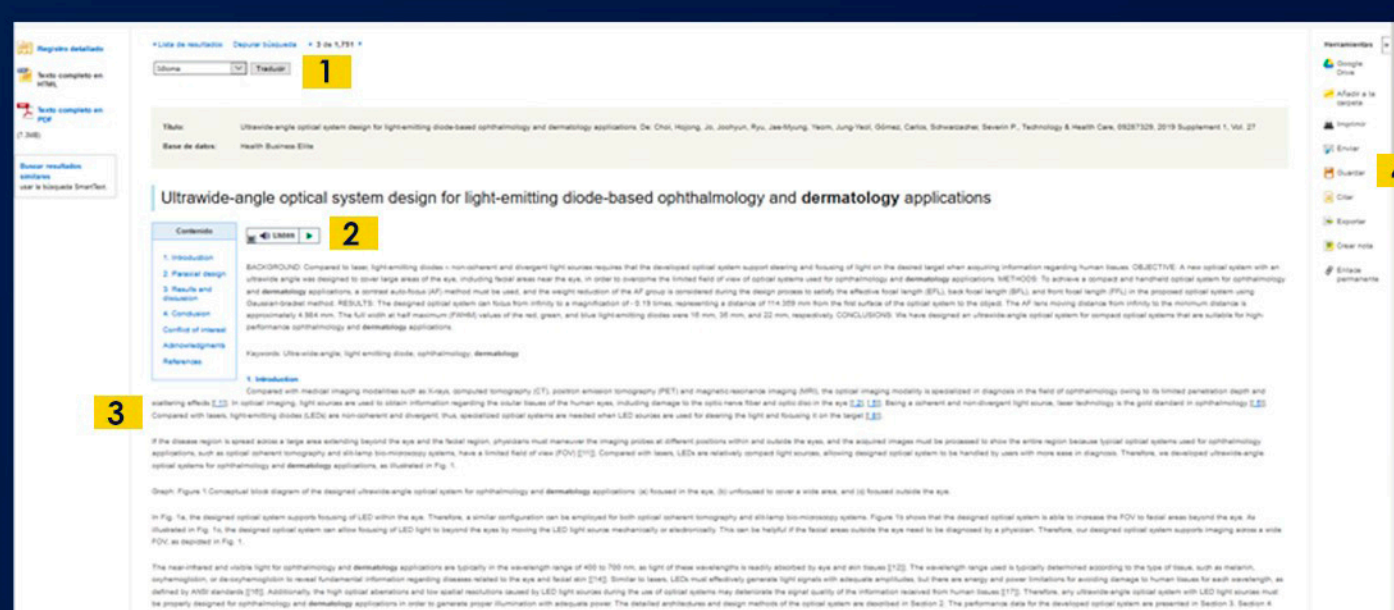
Registro detallado

Texto completo en HTML

Texto completo en PDF (7.3MB)

Buscar resultados similares
usar la búsqueda SmartText.

« Lista de resultados Depurar búsqueda « 3 de 1,751 »

Idioma Traducir

1

Título: Ultrawide-angle optical system design for light-emitting diode-based ophthalmology and dermatology applications. De: Choi, Hojong, Jo, Joohyun, Ryu, Jae-Myung, Yeom, Jung-Yeol, Gómez, Carlos, Schwarzacher, Severin P., Technology & Health Care, 09287329, 2019 Supplement 1, Vol. 27

Base de datos: Health Business Elite

Ultrawide-angle optical system design for light-emitting diode-based ophthalmology and dermatology applications

Contenido

1. Introduction
2. Paraxial design
3. Results and discussion
4. Conclusion
Conflict of interest
Acknowledgments
References

Listen

2

BACKGROUND: Compared to laser, light-emitting diodes – non-coherent and divergent light sources requires that the developed optical system support steering and focusing of light on the desired target when acquiring information regarding human tissues. OBJECTIVE: A new optical system with an ultrawide angle was designed to cover large areas of the eye, including facial areas near the eye, in order to overcome the limited field of view of optical systems used for ophthalmology and dermatology applications. METHODS: To achieve a compact and handheld optical system for ophthalmology and dermatology applications, a zoomed auto-focus (AF) method must be used, and the weight reduction of the AF group is considered during the design process to satisfy the effective focal length (EFL), back focal length (BFL), and front focal length (FFL) in the proposed optical system using Gaussian-bracket method. RESULTS: The designed optical system can focus from infinity to a magnification of -0.15 times, representing a distance of 114.359 mm from the first surface of the optical system to the object. The AF lens moving distance from infinity to the minimum distance is approximately 4.984 mm. The full width at half maximum (FWHM) values of the red, green, and blue light-emitting diodes were 16 mm, 36 mm, and 22 mm, respectively. CONCLUSIONS: We have designed an ultrawide-angle optical system for compact optical systems that are suitable for high-performance ophthalmology and dermatology applications.

Keywords: Ultra-wide-angle; light emitting diode; ophthalmology; dermatology

1. Introduction

3

Compared with medical imaging modalities such as X-rays, computed tomography (CT), positron emission tomography (PET) and magnetic resonance imaging (MRI), the optical imaging modality is specialized in diagnosis in the field of ophthalmology owing to its limited penetration depth and scattering effects [1,11]. In optical imaging, light sources are used to obtain information regarding the ocular tissues of the human eyes, including damage to the optic nerve fiber and optic disc in the eye [1,2] [3]. Being a coherent and non-divergent light source, laser technology is the gold standard in ophthalmology [5]. Compared with lasers, light-emitting diodes (LEDs) are non-coherent and divergent, thus, specialized optical systems are needed when LED sources are used for steering the light and focusing it on the target [6].

If the disease region is spread across a large area extending beyond the eye and the facial region, physicians must maneuver the imaging probes at different positions within and outside the eyes, and the acquired images must be processed to show the entire region because typical optical systems used for ophthalmology applications, such as optical coherent tomography and slit-lamp bio-microscopy systems, have a limited field of view (FOV) [11]. Compared with lasers, LEDs are relatively compact light sources, allowing designed optical system to be handled by users with more ease in diagnosis. Therefore, we developed ultrawide-angle optical systems for ophthalmology and dermatology applications, as illustrated in Fig. 1.

Graph: Figure 1 Conceptual block diagram of the designed ultrawide-angle optical system for ophthalmology and dermatology applications: (a) focused in the eye, (b) unfocused to cover a wide area, and (c) focused outside the eye.

In Fig. 1a, the designed optical system supports focusing of LED within the eye. Therefore, a similar configuration can be employed for both optical coherent tomography and slit-lamp bio-microscopy systems. Figure 1b shows that the designed optical system is able to increase the FOV to facial areas beyond the eye. As illustrated in Fig. 1c, the designed optical system can allow focusing of LED light to beyond the eyes by moving the LED light source mechanically or electronically. This can be helpful if the facial areas outside the eye need to be diagnosed by a physician. Therefore, our designed optical system supports imaging across a wide FOV, as depicted in Fig. 1.

The near-infrared and visible light for ophthalmology and dermatology applications are typically in the wavelength range of 400 to 700 nm, as light of these wavelengths is readily absorbed by eye and skin tissues [12]. The wavelength range used is typically determined according to the type of tissue, such as melanin, oxyhemoglobin, or deoxyhemoglobin to reveal fundamental information regarding diseases related to the eye and facial skin [14]. Similar to lasers, LEDs must effectively generate light signals with adequate amplitudes, but there are energy and power limitations for avoiding damage to human tissues for each wavelength, as defined by ANSI standards [16]. Additionally, the high optical aberrations and low spatial resolutions caused by LED light sources during the use of optical systems may deteriorate the signal quality of the information received from human tissues [17]. Therefore, any ultrawide-angle optical system with LED light sources must be properly designed for ophthalmology and dermatology applications in order to generate proper illumination with adequate power. The detailed architectures and design methods of the optical system are described in Section 2. The performance data for the developed optical system are presented in Section 3. Section 4

Herramientas
Google Drive
Añadir a la carpeta
Imprimir
Enviar
Guardar
Citar
Exportar
Crear nota
Enlace permanente